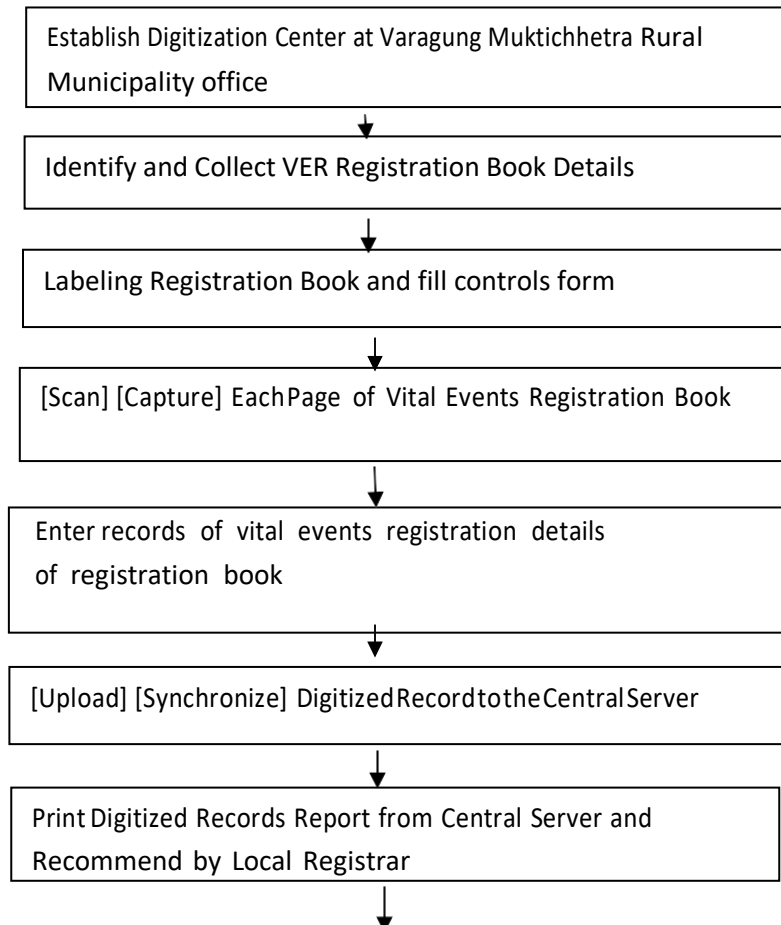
Establish Digitization Center at Varagung Muktichhetra Rural Municipality office

Identify and Collect VER Registration Book Details

Labeling Registration Book and fill controls form

[Scan] [Capture] EachPage of Vital Events Registration Book

Enter records of vital events registration details of registration book

[Upload] [Synchronize] DigitizedRecordtotheCentralServer

Print Digitized Records Report from Central Server and Recommend by Local Registrar